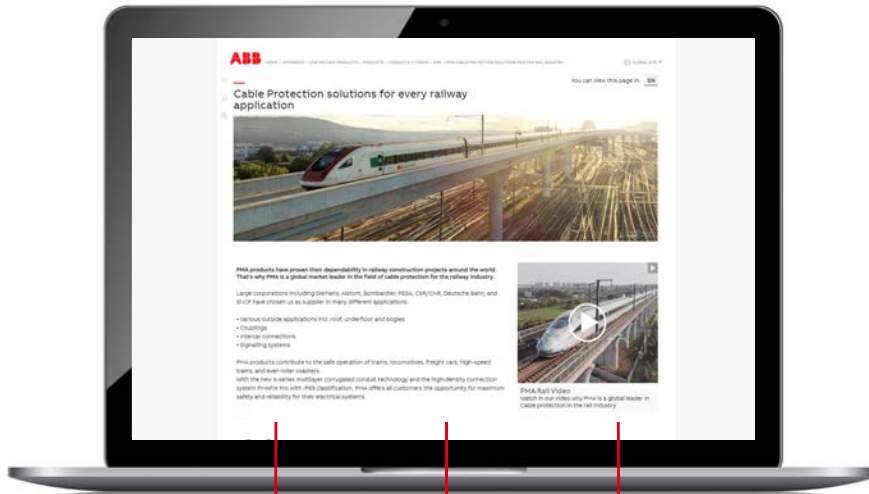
ABB

HOME / OFFERINGS / LOW VOLTAGE PRODUCTS / PRODUCTS / CONDUITS & FITTINGS / PMA / PMA CABLE PROTECTION SOLUTIONS FOR THE RAIL INDUSTRY

GLOBAL SITE

You can view this page in: EN

Cable Protection solutions for every railway application

PMA products have proven their dependability in railway construction projects around the world. That's why PMA is a global market leader in the field of cable protection for the railway industry.

Large corporations including Siemens, Alstom, Bombardier, PESA, CSR/CNR, Deutsche Bahn, and SNCF have chosen us as supplier in many different applications.

• Various outside applications incl. roof, underfloor and bogies
• Couplings
• Intercar connections
• Signalling systems

PMA products contribute to the safe operation of trains, locomotives, freight cars, high-speed trains, and even roller coasters.
With the new X-series multilayer corrugated conduit technology and the high-density connection system PMAfix Pro with IP69 classification, PMA offers all customers the opportunity for maximum safety and reliability for their electrical systems.

PMA Rail Video
Watch in our video why PMA is a global leader in cable protection in the rail industry